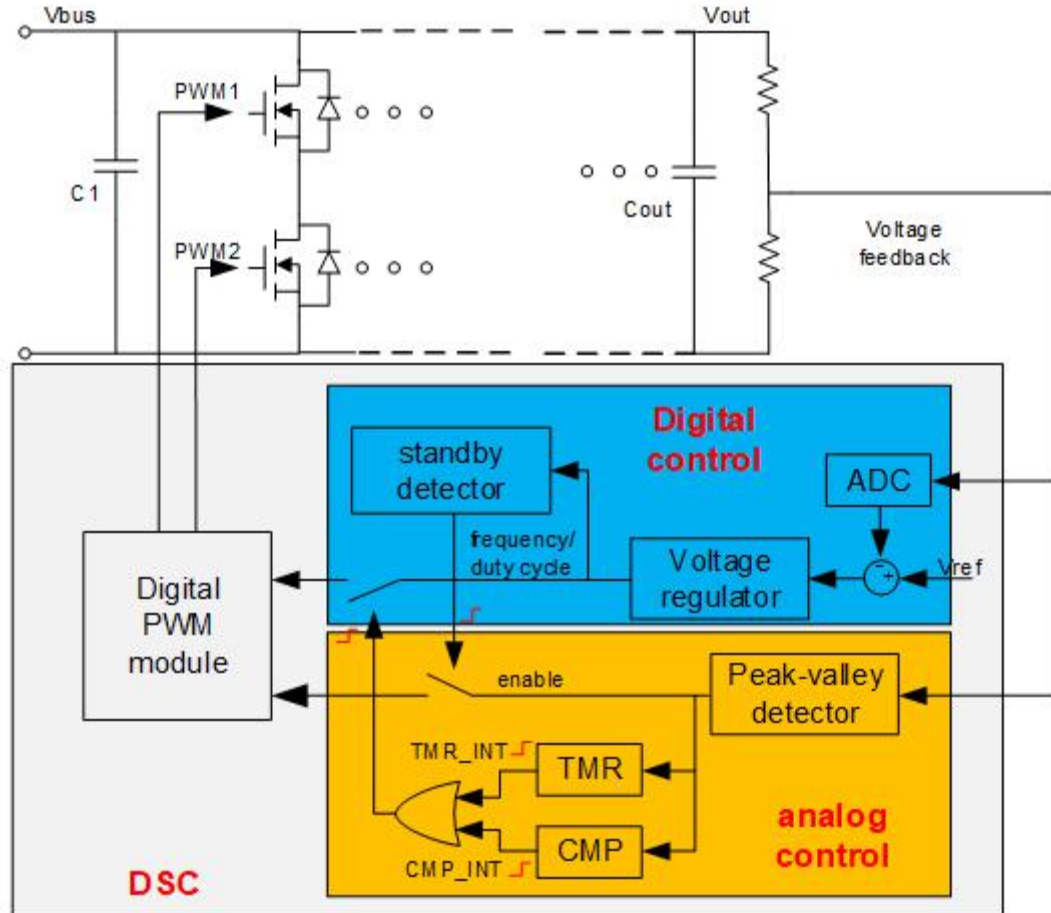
Vbus
Vout
PWM1
C1
Cout
Voltage feedback
PWM2
Digital control
standby detector
ADC
frequency/ duty cycle
Digital PWM module
Voltage regulator
Vref
enable
Peak-valley detector
TMR_INT
TMR
analog control
CMP
CMP_INT
DSC